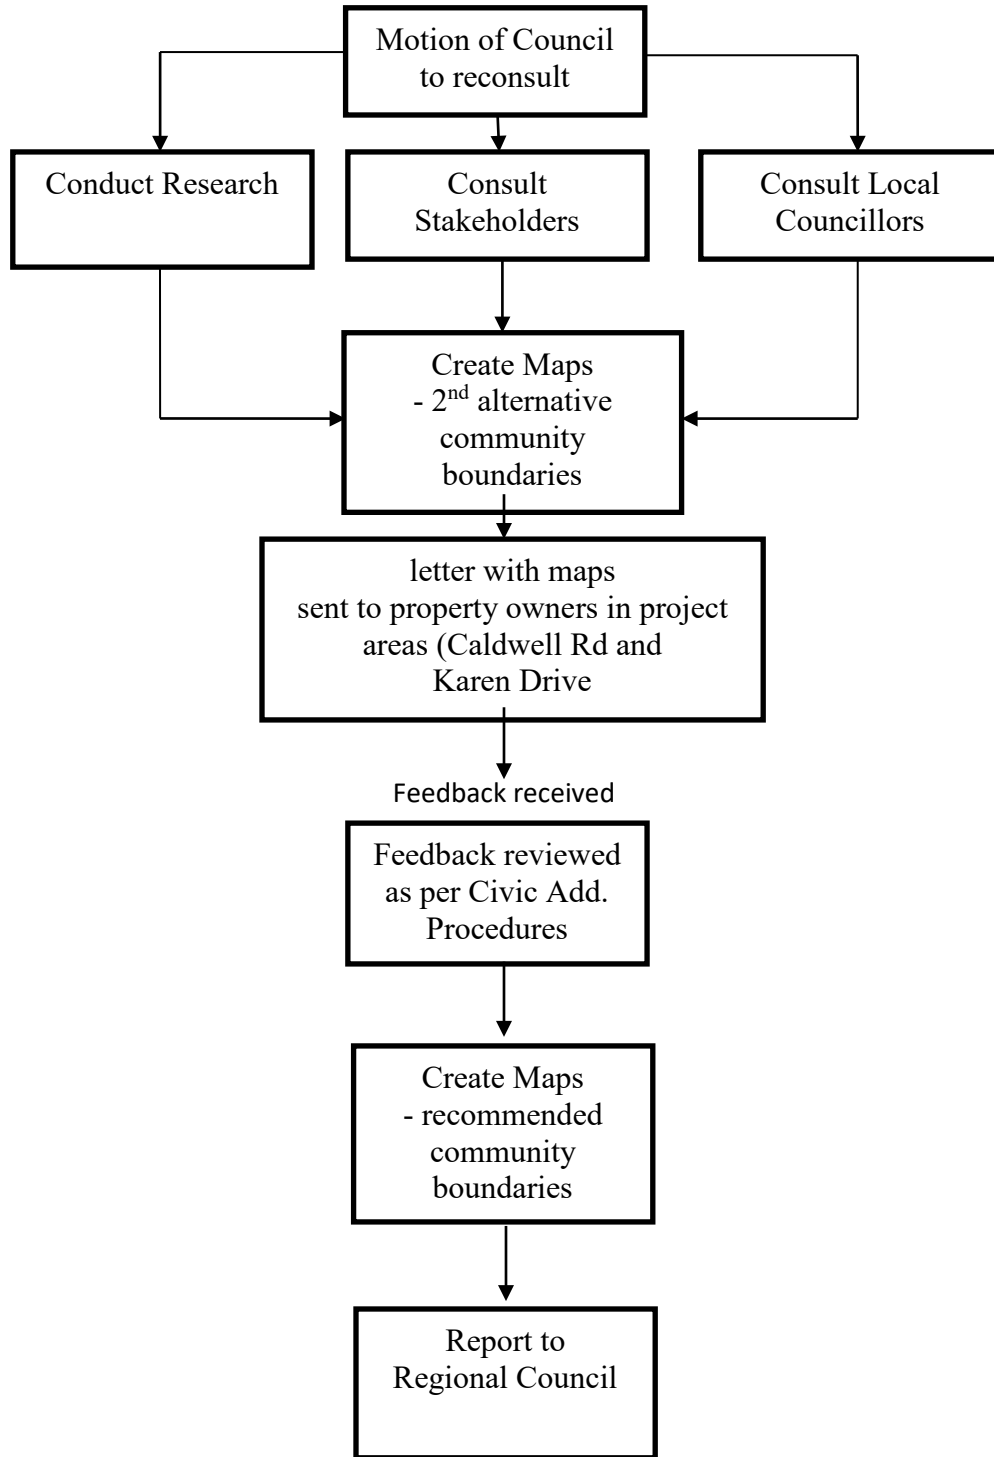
Motion of Council to reconsult

Conduct Research

Consult Stakeholders

Consult Local Councillors

Create Maps - 2$^{nd}$ alternative community boundaries

letter with maps sent to property owners in project areas (Caldwell Rd and Karen Drive

Feedback received

Feedback reviewed as per Civic Add. Procedures

Create Maps - recommended community boundaries

Report to Regional Council